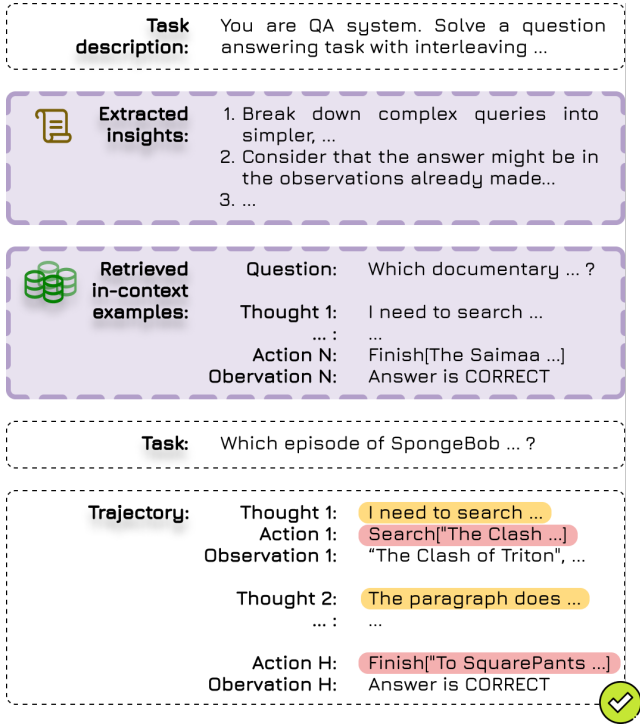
Task description: You are QA system. Solve a question answering task with interleaving ...

Extracted insights:
1. Break down complex queries into simpler, ...
2. Consider that the answer might be in the observations already made...
3. ...

Retrieved in-context examples:
Question: Which documentary ... ?
Thought 1: I need to search ...
... : ...
Action N: Finish[The Saimaa ...]
Obervation N: Answer is CORRECT

Task: Which episode of SpongeBob ... ?

Trajectory:
Thought 1: I need to search ...
Action 1: Search["The Clash ...]
Observation 1: "The Clash of Triton", ...

Thought 2: The paragraph does ...
... : ...

Action H: Finish["To SquarePants ...]
Observation H: Answer is CORRECT